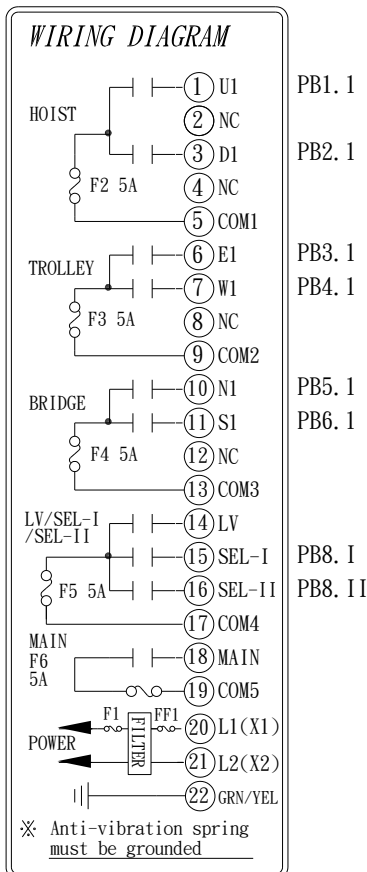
WIRING DIAGRAM

HOIST
F2 5A
① U1 PB1.1
② NC
③ D1 PB2.1
④ NC
⑤ COM1

TROLLEY
F3 5A
⑥ E1 PB3.1
⑦ W1 PB4.1
⑧ NC
⑨ COM2

BRIDGE
F4 5A
⑩ N1 PB5.1
⑪ S1 PB6.1
⑫ NC
⑬ COM3

LV/SEL-I /SEL-II
F5 5A
⑭ LV
⑮ SEL-I PB8.I
⑯ SEL-II PB8.II
⑰ COM4

MAIN
F6
5A
⑱ MAIN
⑲ COM5

POWER
F1 FF1
FILTER
⑳ L1(X1)
㉑ L2(X2)
㉒ GRN/YEL

※ Anti-vibration spring must be grounded